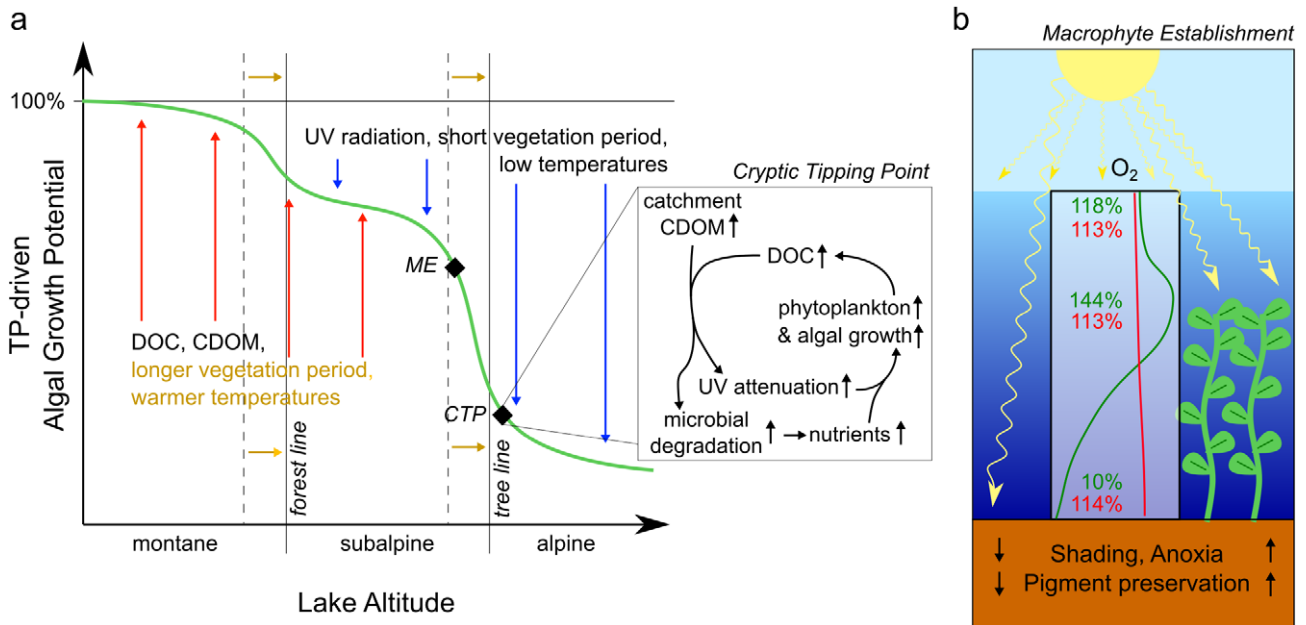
a

100%

TP-driven Algal Growth Potential

UV radiation, short vegetation period, low temperatures

Cryptic Tipping Point

catchment CDOM↑

DOC↑

phytoplankton↑ & algal growth↑

UV attenuation↑

microbial degradation↑ → nutrients↑

ME

CTP

DOC, CDOM, longer vegetation period, warmer temperatures

forest line

tree line

montane

subalpine

alpine

Lake Altitude

b

Macrophyte Establishment

$O_2$

118%
113%

144%
113%

10%
114%

↓ Shading, Anoxia ↑
↓ Pigment preservation ↑